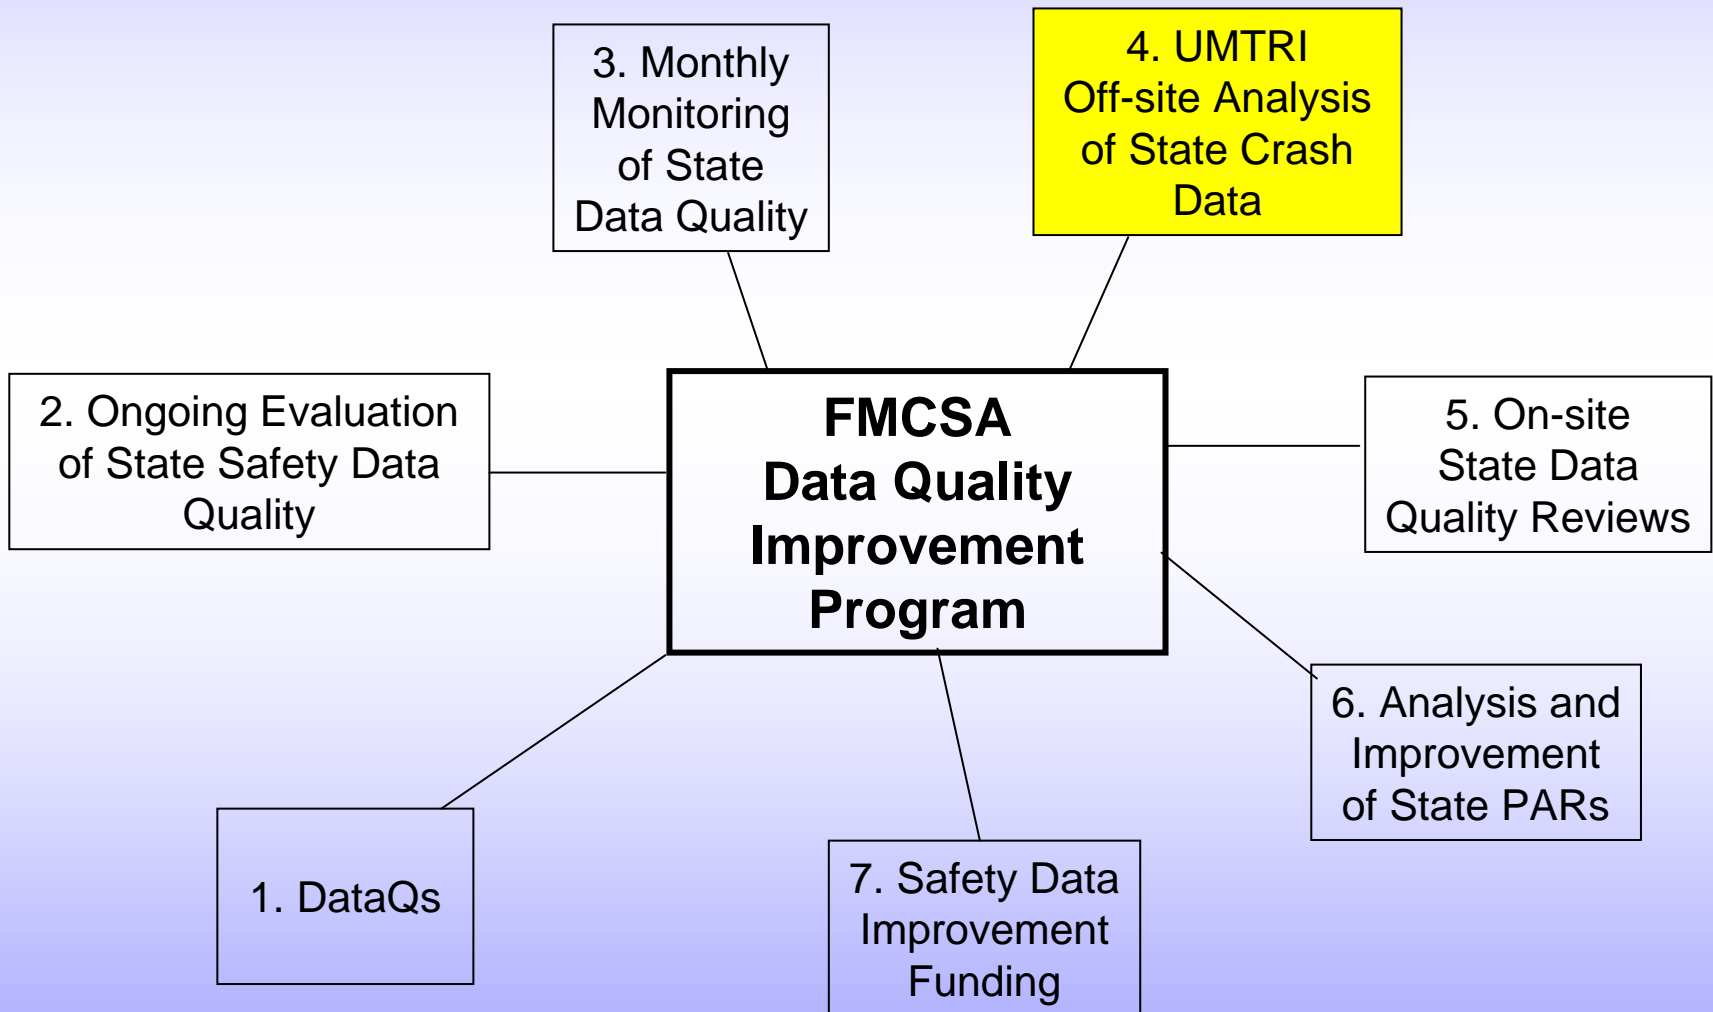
3. Monthly Monitoring of State Data Quality

4. UMTRI Off-site Analysis of State Crash Data

2. Ongoing Evaluation of State Safety Data Quality

FMCSA Data Quality Improvement Program

5. On-site State Data Quality Reviews

6. Analysis and Improvement of State PARs

1. DataQs

7. Safety Data Improvement Funding